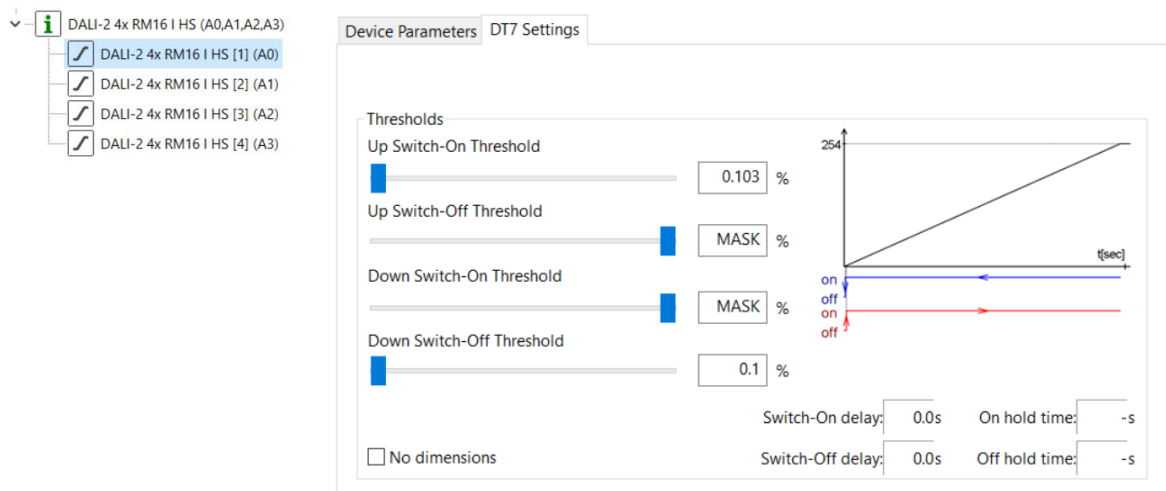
DALI-2 4x RM16 I HS (A0,A1,A2,A3)
DALI-2 4x RM16 I HS [1] (A0)
DALI-2 4x RM16 I HS [2] (A1)
DALI-2 4x RM16 I HS [3] (A2)
DALI-2 4x RM16 I HS [4] (A3)

Device Parameters
DT7 Settings

Thresholds

Up Switch-On Threshold
0.103 %

Up Switch-Off Threshold
MASK %

Down Switch-On Threshold
MASK %

Down Switch-Off Threshold
0.1 %

254
t[sec]
on
off
on
off

Switch-On delay: 0.0s
On hold time: -s

No dimensions

Switch-Off delay: 0.0s
Off hold time: -s